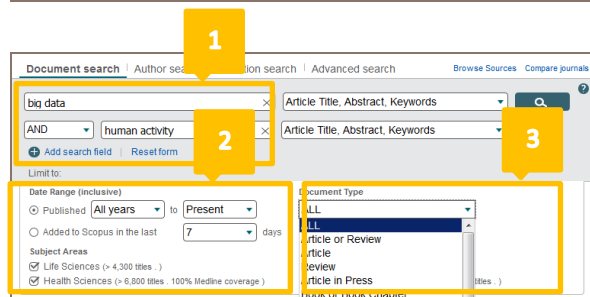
1
Document search | Author sea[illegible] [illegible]ation search | Advanced search
Browse Sources Compare journals
?
big data ×
Article Title, Abstract, Keywords
AND
human activity ×
Article Title, Abstract, Keywords
2
3
Add search field | Reset form
Limit to:
Date Range (inclusive)
Published All years to Present
Added to Scopus in the last 7 days
Subject Areas
Life Sciences (> 4,300 titles . )
Health Sciences (> 6,800 titles . 100% Medline coverage )
Document Type
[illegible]LL
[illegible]LL
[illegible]rticle or Review
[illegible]rticle
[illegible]eview
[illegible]rticle in Press
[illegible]ook or Book Chapter
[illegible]titles . )